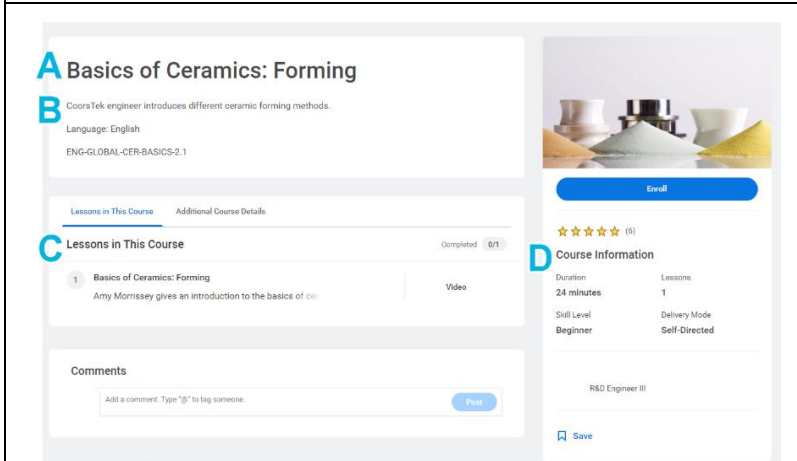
A Basics of Ceramics: Forming

B CoorsTek engineer introduces different ceramic forming methods.

Language: English

ENG-GLOBAL-CER-BASICS-2.1

Lessons in This Course Additional Course Details

C Lessons in This Course

Completed 0/1

1 Basics of Ceramics: Forming
Amy Morrissey gives an introduction to the basics of cer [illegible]

Video

Comments

Add a comment. Type "@" to tag someone.

Post

Enroll

(6)

D Course Information

Duration
24 minutes

Lessons
1

Skill Level
Beginner

Delivery Mode
Self-Directed

R&D Engineer III

Save